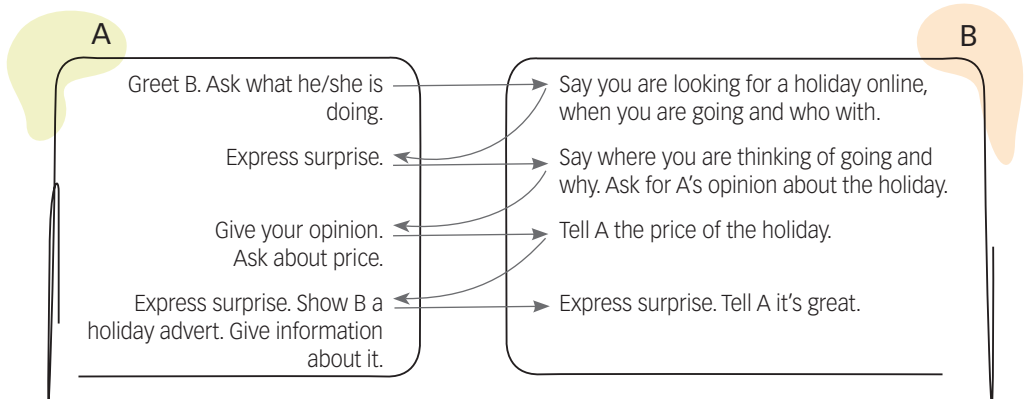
A

Greet B. Ask what he/she is doing.

Express surprise.

Give your opinion. Ask about price.

Express surprise. Show B a holiday advert. Give information about it.

B

Say you are looking for a holiday online, when you are going and who with.

Say where you are thinking of going and why. Ask for A's opinion about the holiday.

Tell A the price of the holiday.

Express surprise. Tell A it's great.